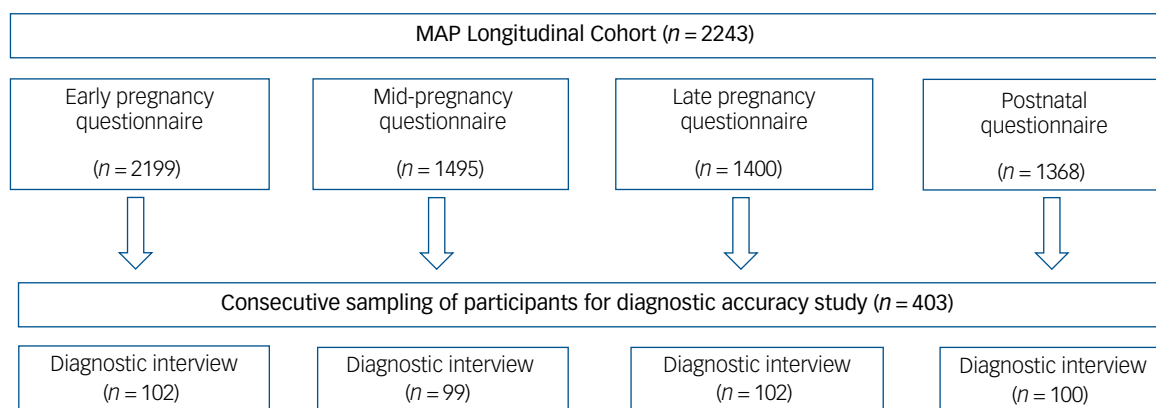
MAP Longitudinal Cohort ($n = 2243$)

Early pregnancy questionnaire

($n = 2199$)

Mid-pregnancy questionnaire

($n = 1495$)

Late pregnancy questionnaire

($n = 1400$)

Postnatal questionnaire

($n = 1368$)

Consecutive sampling of participants for diagnostic accuracy study ($n = 403$)

Diagnostic interview ($n = 102$)

Diagnostic interview ($n = 99$)

Diagnostic interview ($n = 102$)

Diagnostic interview ($n = 100$)